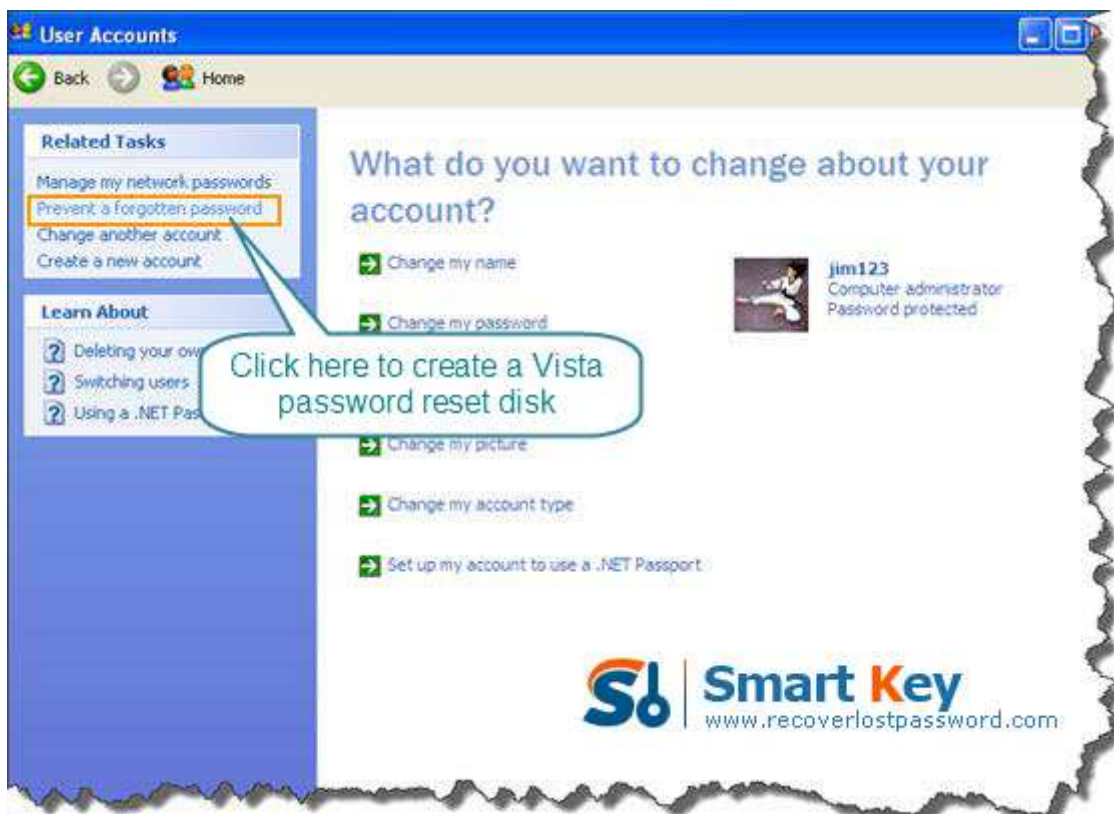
User Accounts

Back Home

Related Tasks

Manage my network passwords
Prevent a forgotten password
Change another account
Create a new account

Learn About

Deleting your ow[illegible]
Switching users
Using a .NET Pas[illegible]

What do you want to change about your account?

Change my name

Change my password

Change my picture

Change my account type

Set up my account to use a .NET Passport

jim123
Computer administrator
Password protected

Click here to create a Vista password reset disk

Smart Key
www.recoverlostpassword.com